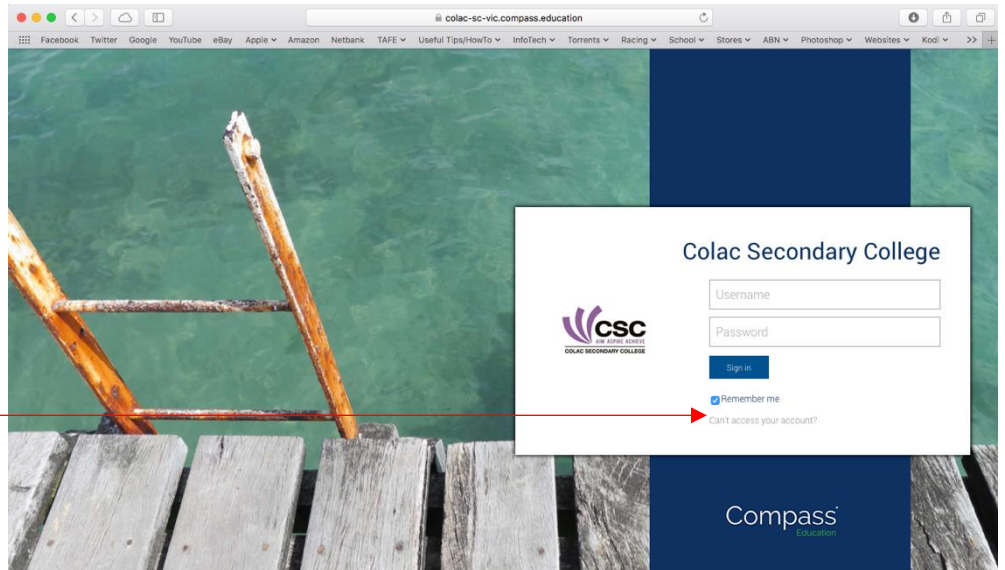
colac-sc-vic.compass.education

Facebook Twitter Google YouTube eBay Apple Amazon Netbank TAFE Useful Tips/HowTo InfoTech Torrents Racing School Stores ABN Photoshop Websites Kodi >>

Colac Secondary College

CSC
AIM ASPIRE ACHIEVE
COLAC SECONDARY COLLEGE

Username
Password
Sign in
Remember me
Can't access your account?

Compass
Education